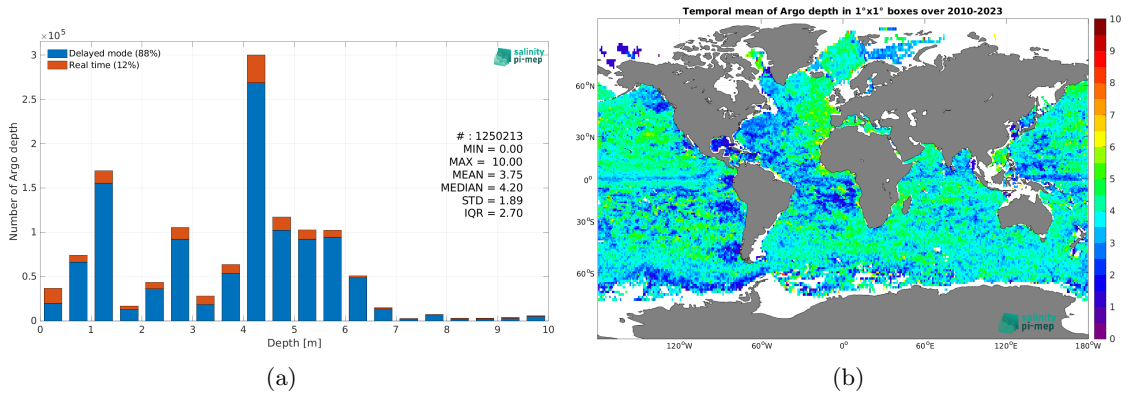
$\times10^5$

Delayed mode (88%)
Real time (12%)

salinity pi-mep

3
2.5
2
1.5
1
0.5
0

Number of Argo depth

# : 1250213
MIN = 0.00
MAX = 10.00
MEAN = 3.75
MEDIAN = 4.20
STD = 1.89
IQR = 2.70

0 1 2 3 4 5 6 7 8 9 10
Depth [m]

(a)

Temporal mean of Argo depth in 1°x1° boxes over 2010-2023

60°N
30°N
0°
30°S
60°S

120°W 60°W 0° 60°E 120°E 180°W

salinity pi-mep

10
9
8
7
6
5
4
3
2
1
0

(b)